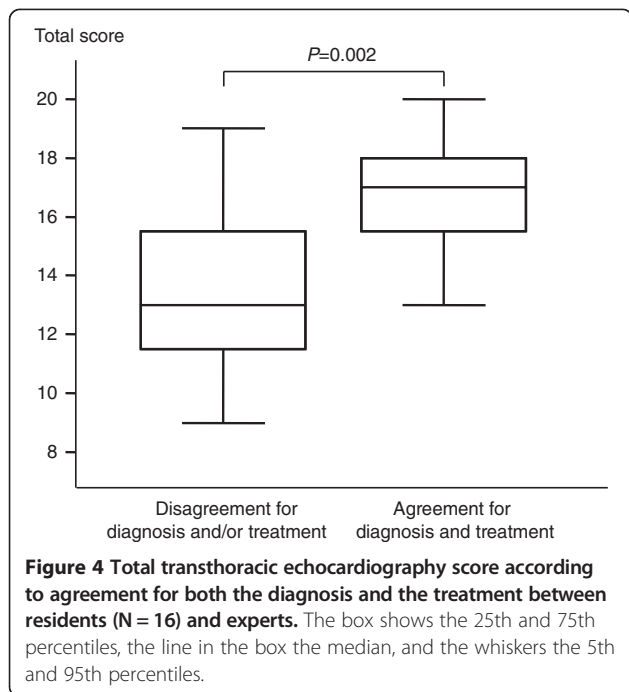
Total score

*P*=0.002

20
18
16
14
12
10
8

Disagreement for diagnosis and/or treatment

Agreement for diagnosis and treatment

**Figure 4 Total transthoracic echocardiography score according to agreement for both the diagnosis and the treatment between residents (N = 16) and experts.** The box shows the 25th and 75th percentiles, the line in the box the median, and the whiskers the 5th and 95th percentiles.